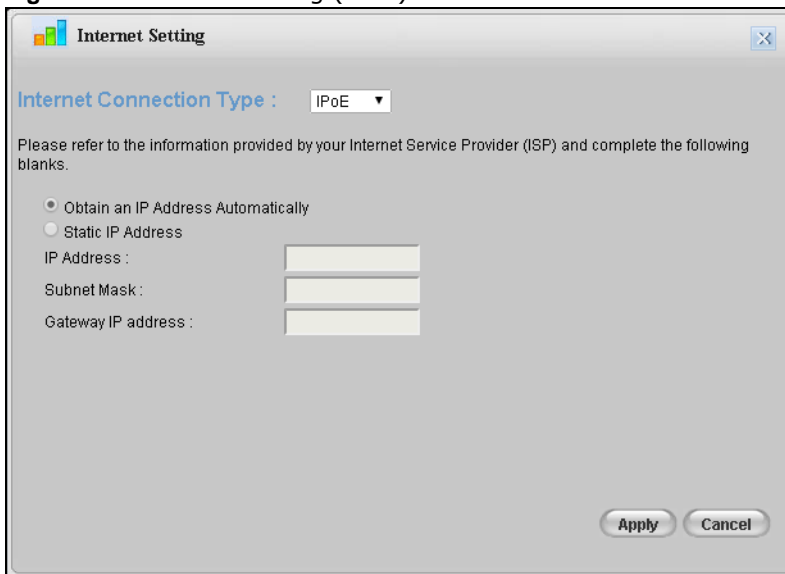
Internet Setting

Internet Connection Type : IPoE

Please refer to the information provided by your Internet Service Provider (ISP) and complete the following blanks.

Obtain an IP Address Automatically
Static IP Address
IP Address :
Subnet Mask :
Gateway IP address :

Apply Cancel